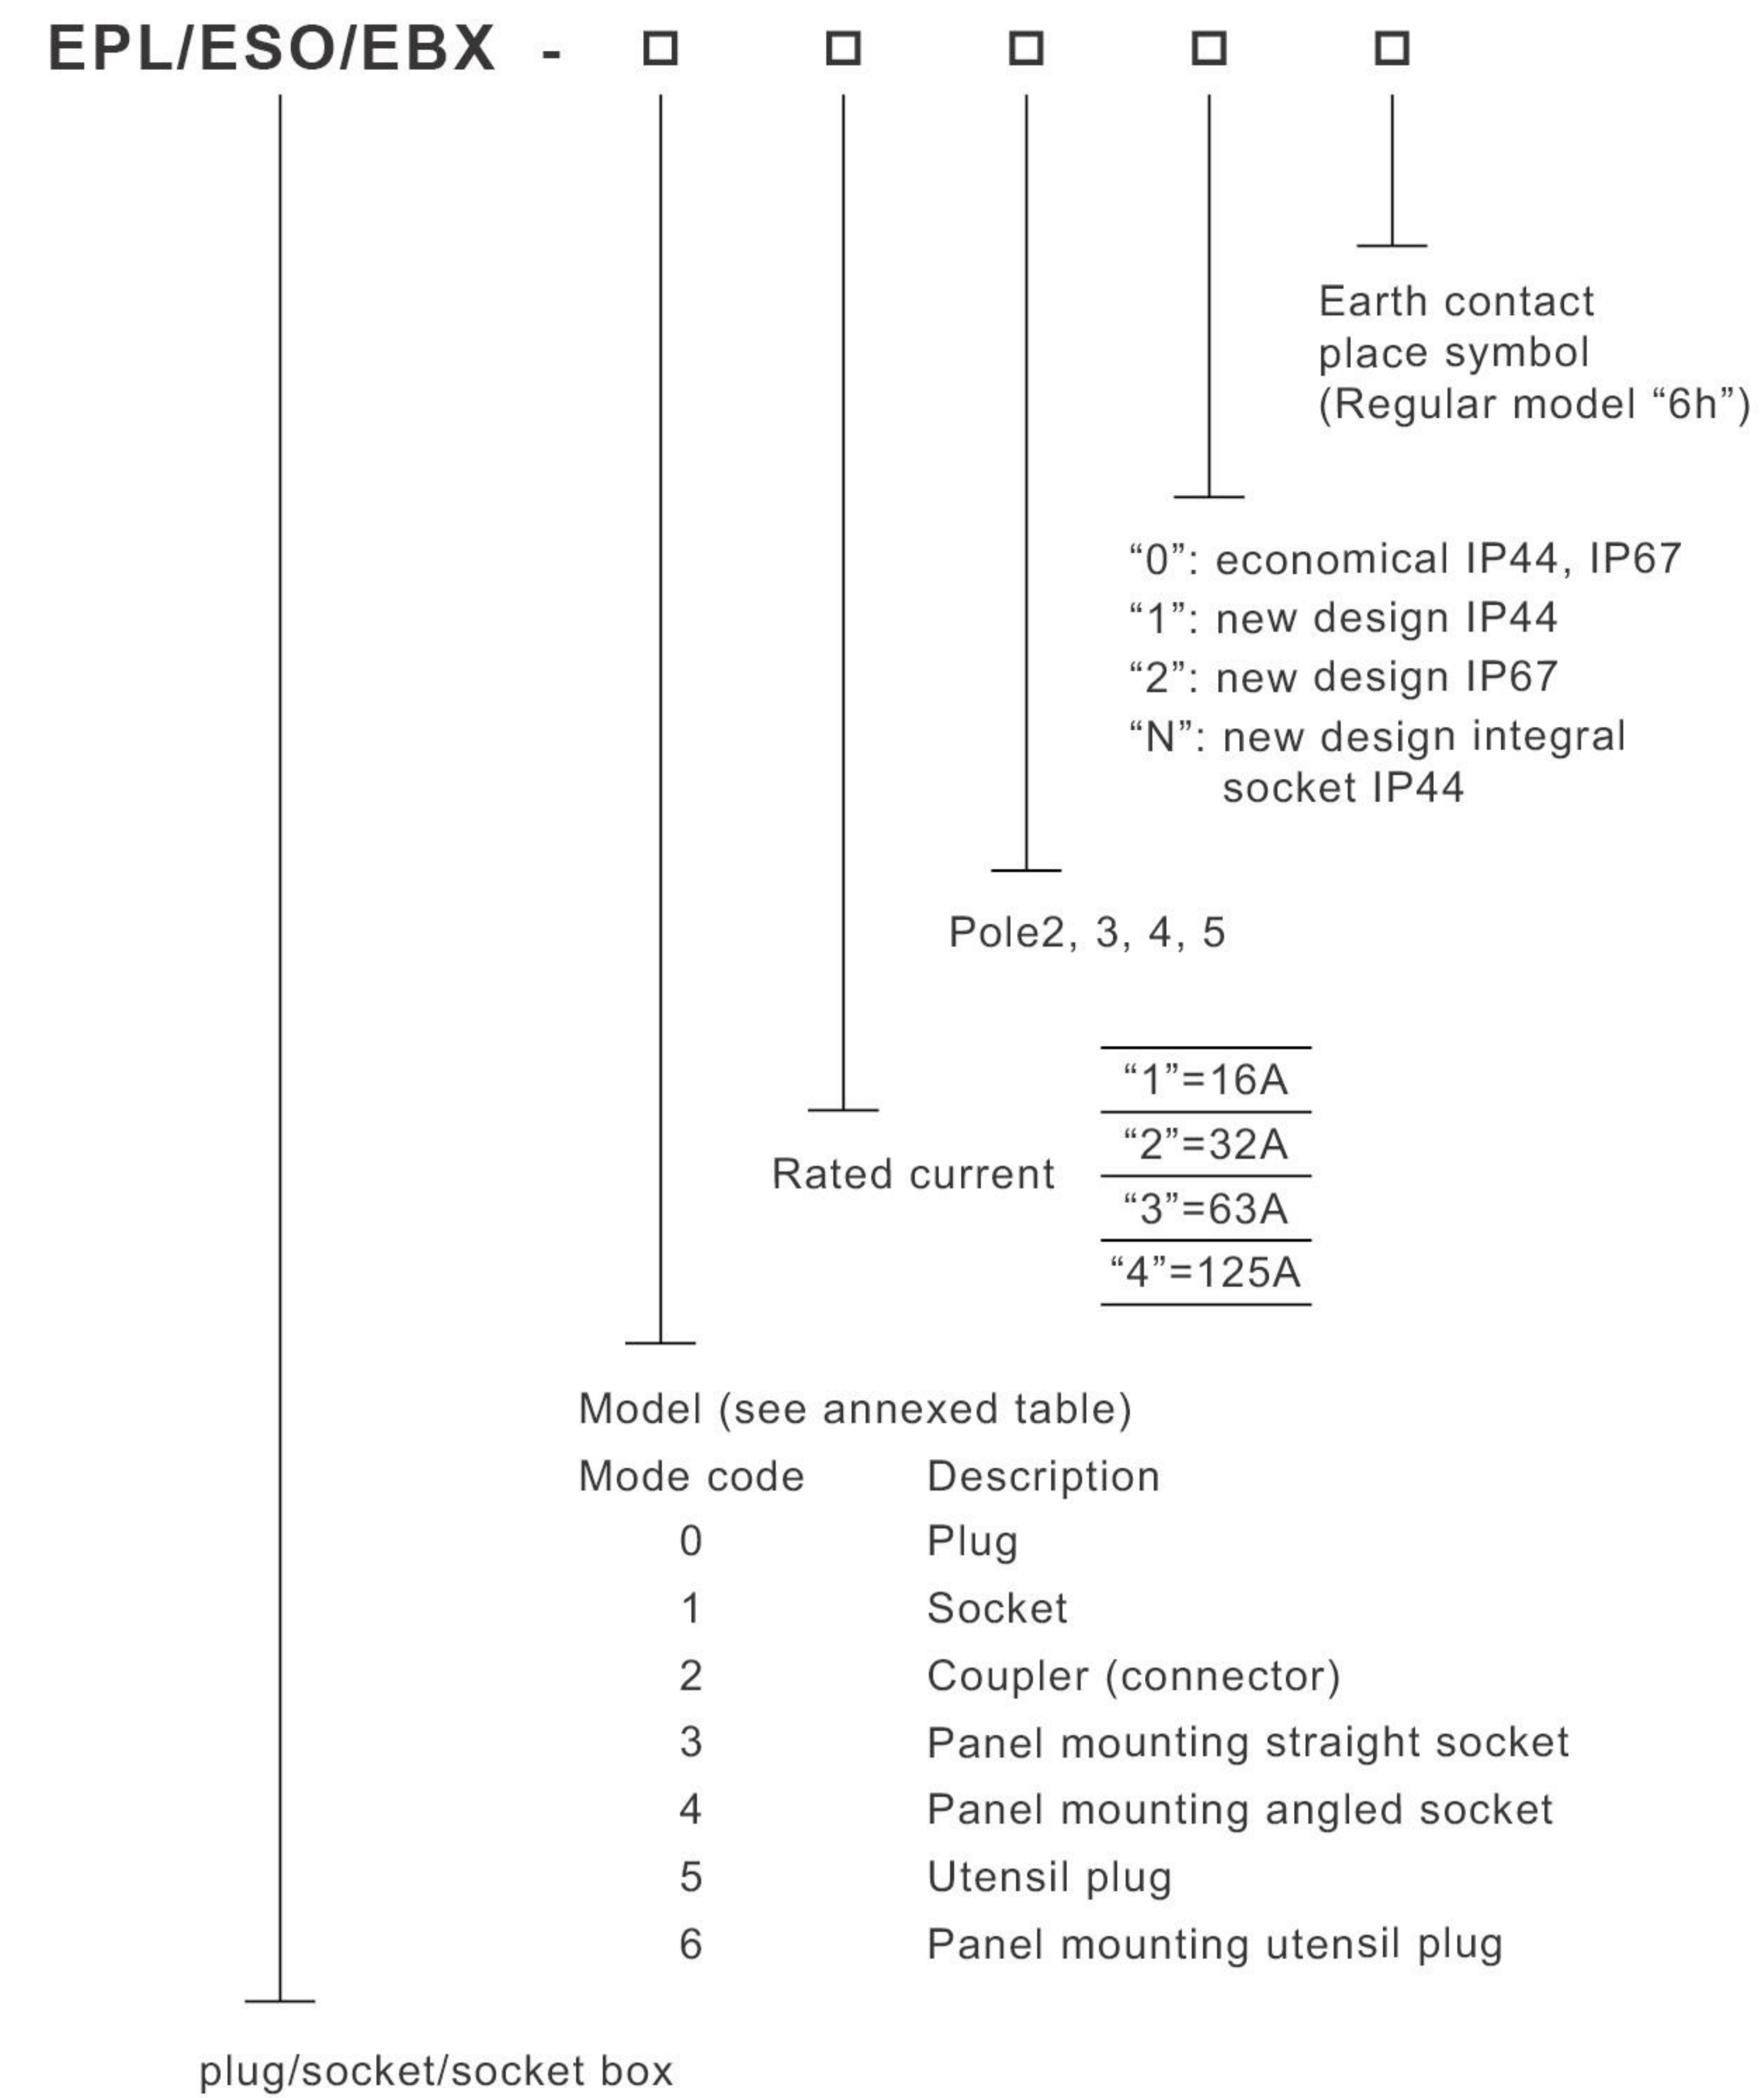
EPL/ESO/EBX - □ □ □ □ □

Earth contact place symbol (Regular model “6h”)

“0”: economical IP44, IP67
“1”: new design IP44
“2”: new design IP67
“N”: new design integral socket IP44

Pole2, 3, 4, 5

Rated current

| “1”=16A |
|---|
| “2”=32A |
| “3”=63A |
| “4”=125A |

Model (see annexed table)

| Mode code | Description |
|---|---|
| 0 | Plug |
| 1 | Socket |
| 2 | Coupler (connector) |
| 3 | Panel mounting straight socket |
| 4 | Panel mounting angled socket |
| 5 | Utensil plug |
| 6 | Panel mounting utensil plug |

plug/socket/socket box